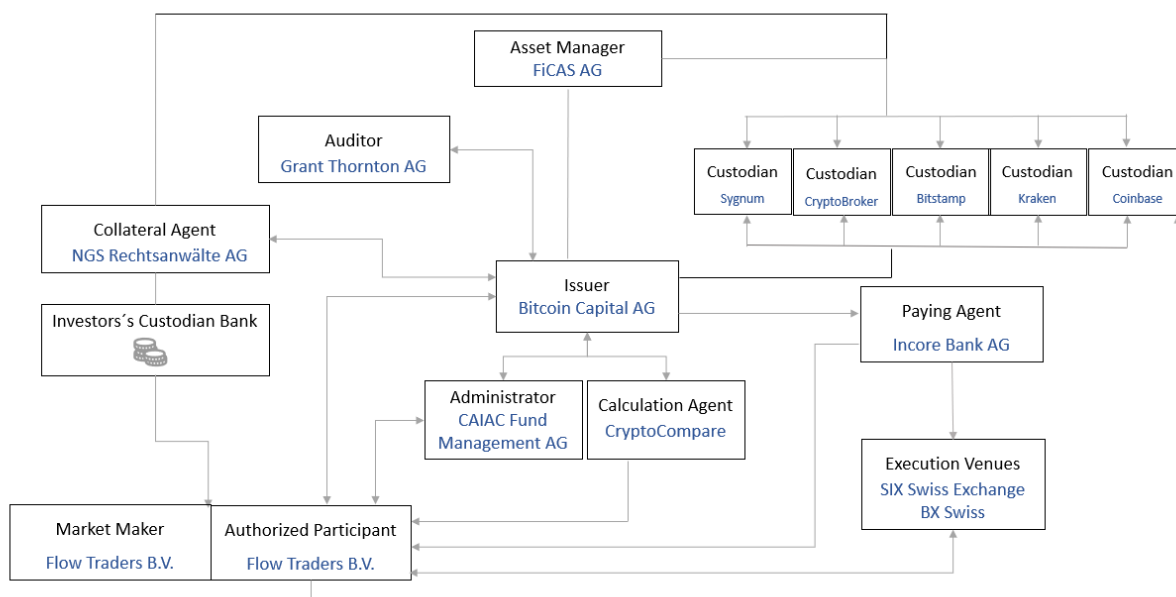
Asset Manager
FiCAS AG

Auditor
Grant Thornton AG

Custodian
Sygnum

Custodian
CryptoBroker

Custodian
Bitstamp

Custodian
Kraken

Custodian
Coinbase

Collateral Agent
NGS Rechtsanwälte AG

Issuer
Bitcoin Capital AG

Investors´s Custodian Bank

Paying Agent
Incore Bank AG

Administrator
CAIAC Fund Management AG

Calculation Agent
CryptoCompare

Execution Venues
SIX Swiss Exchange
BX Swiss

Market Maker
Flow Traders B.V.

Authorized Participant
Flow Traders B.V.